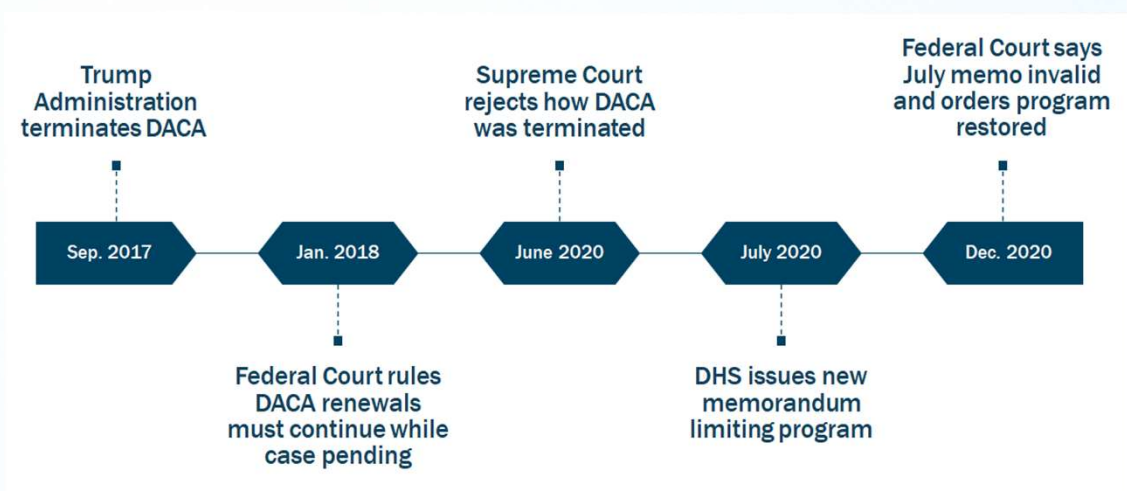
Trump Administration terminates DACA

Sep. 2017

Jan. 2018

Federal Court rules DACA renewals must continue while case pending

Supreme Court rejects how DACA was terminated

June 2020

July 2020

DHS issues new memorandum limiting program

Federal Court says July memo invalid and orders program restored

Dec. 2020